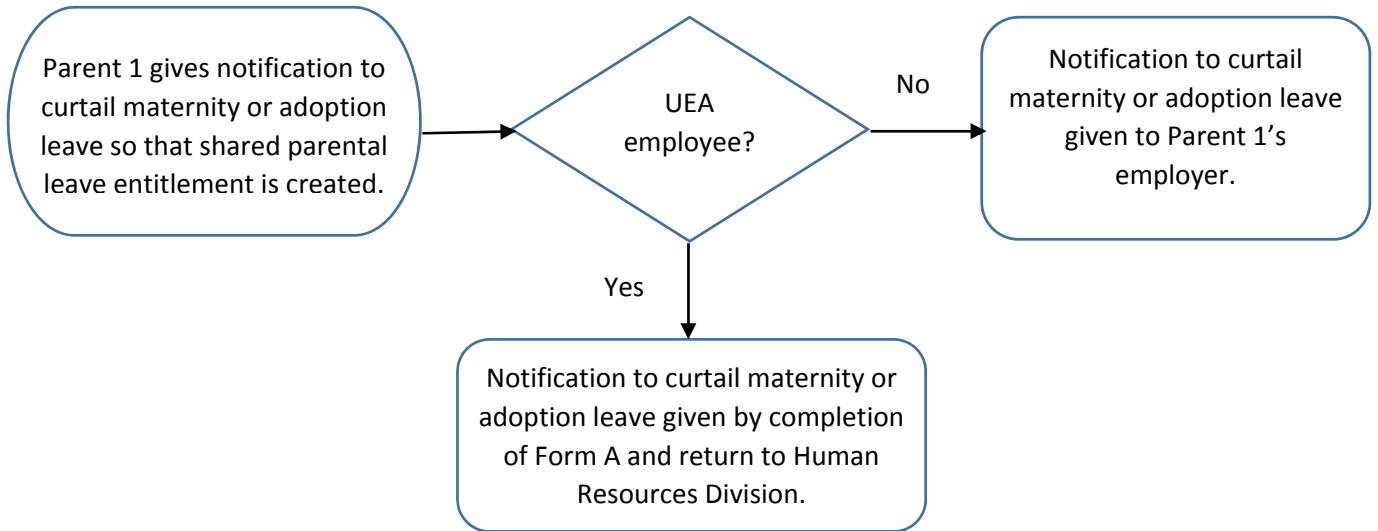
Parent 1 gives notification to curtail maternity or adoption leave so that shared parental leave entitlement is created.

UEA employee?

No

Notification to curtail maternity or adoption leave given to Parent 1’s employer.

Yes

Notification to curtail maternity or adoption leave given by completion of Form A and return to Human Resources Division.